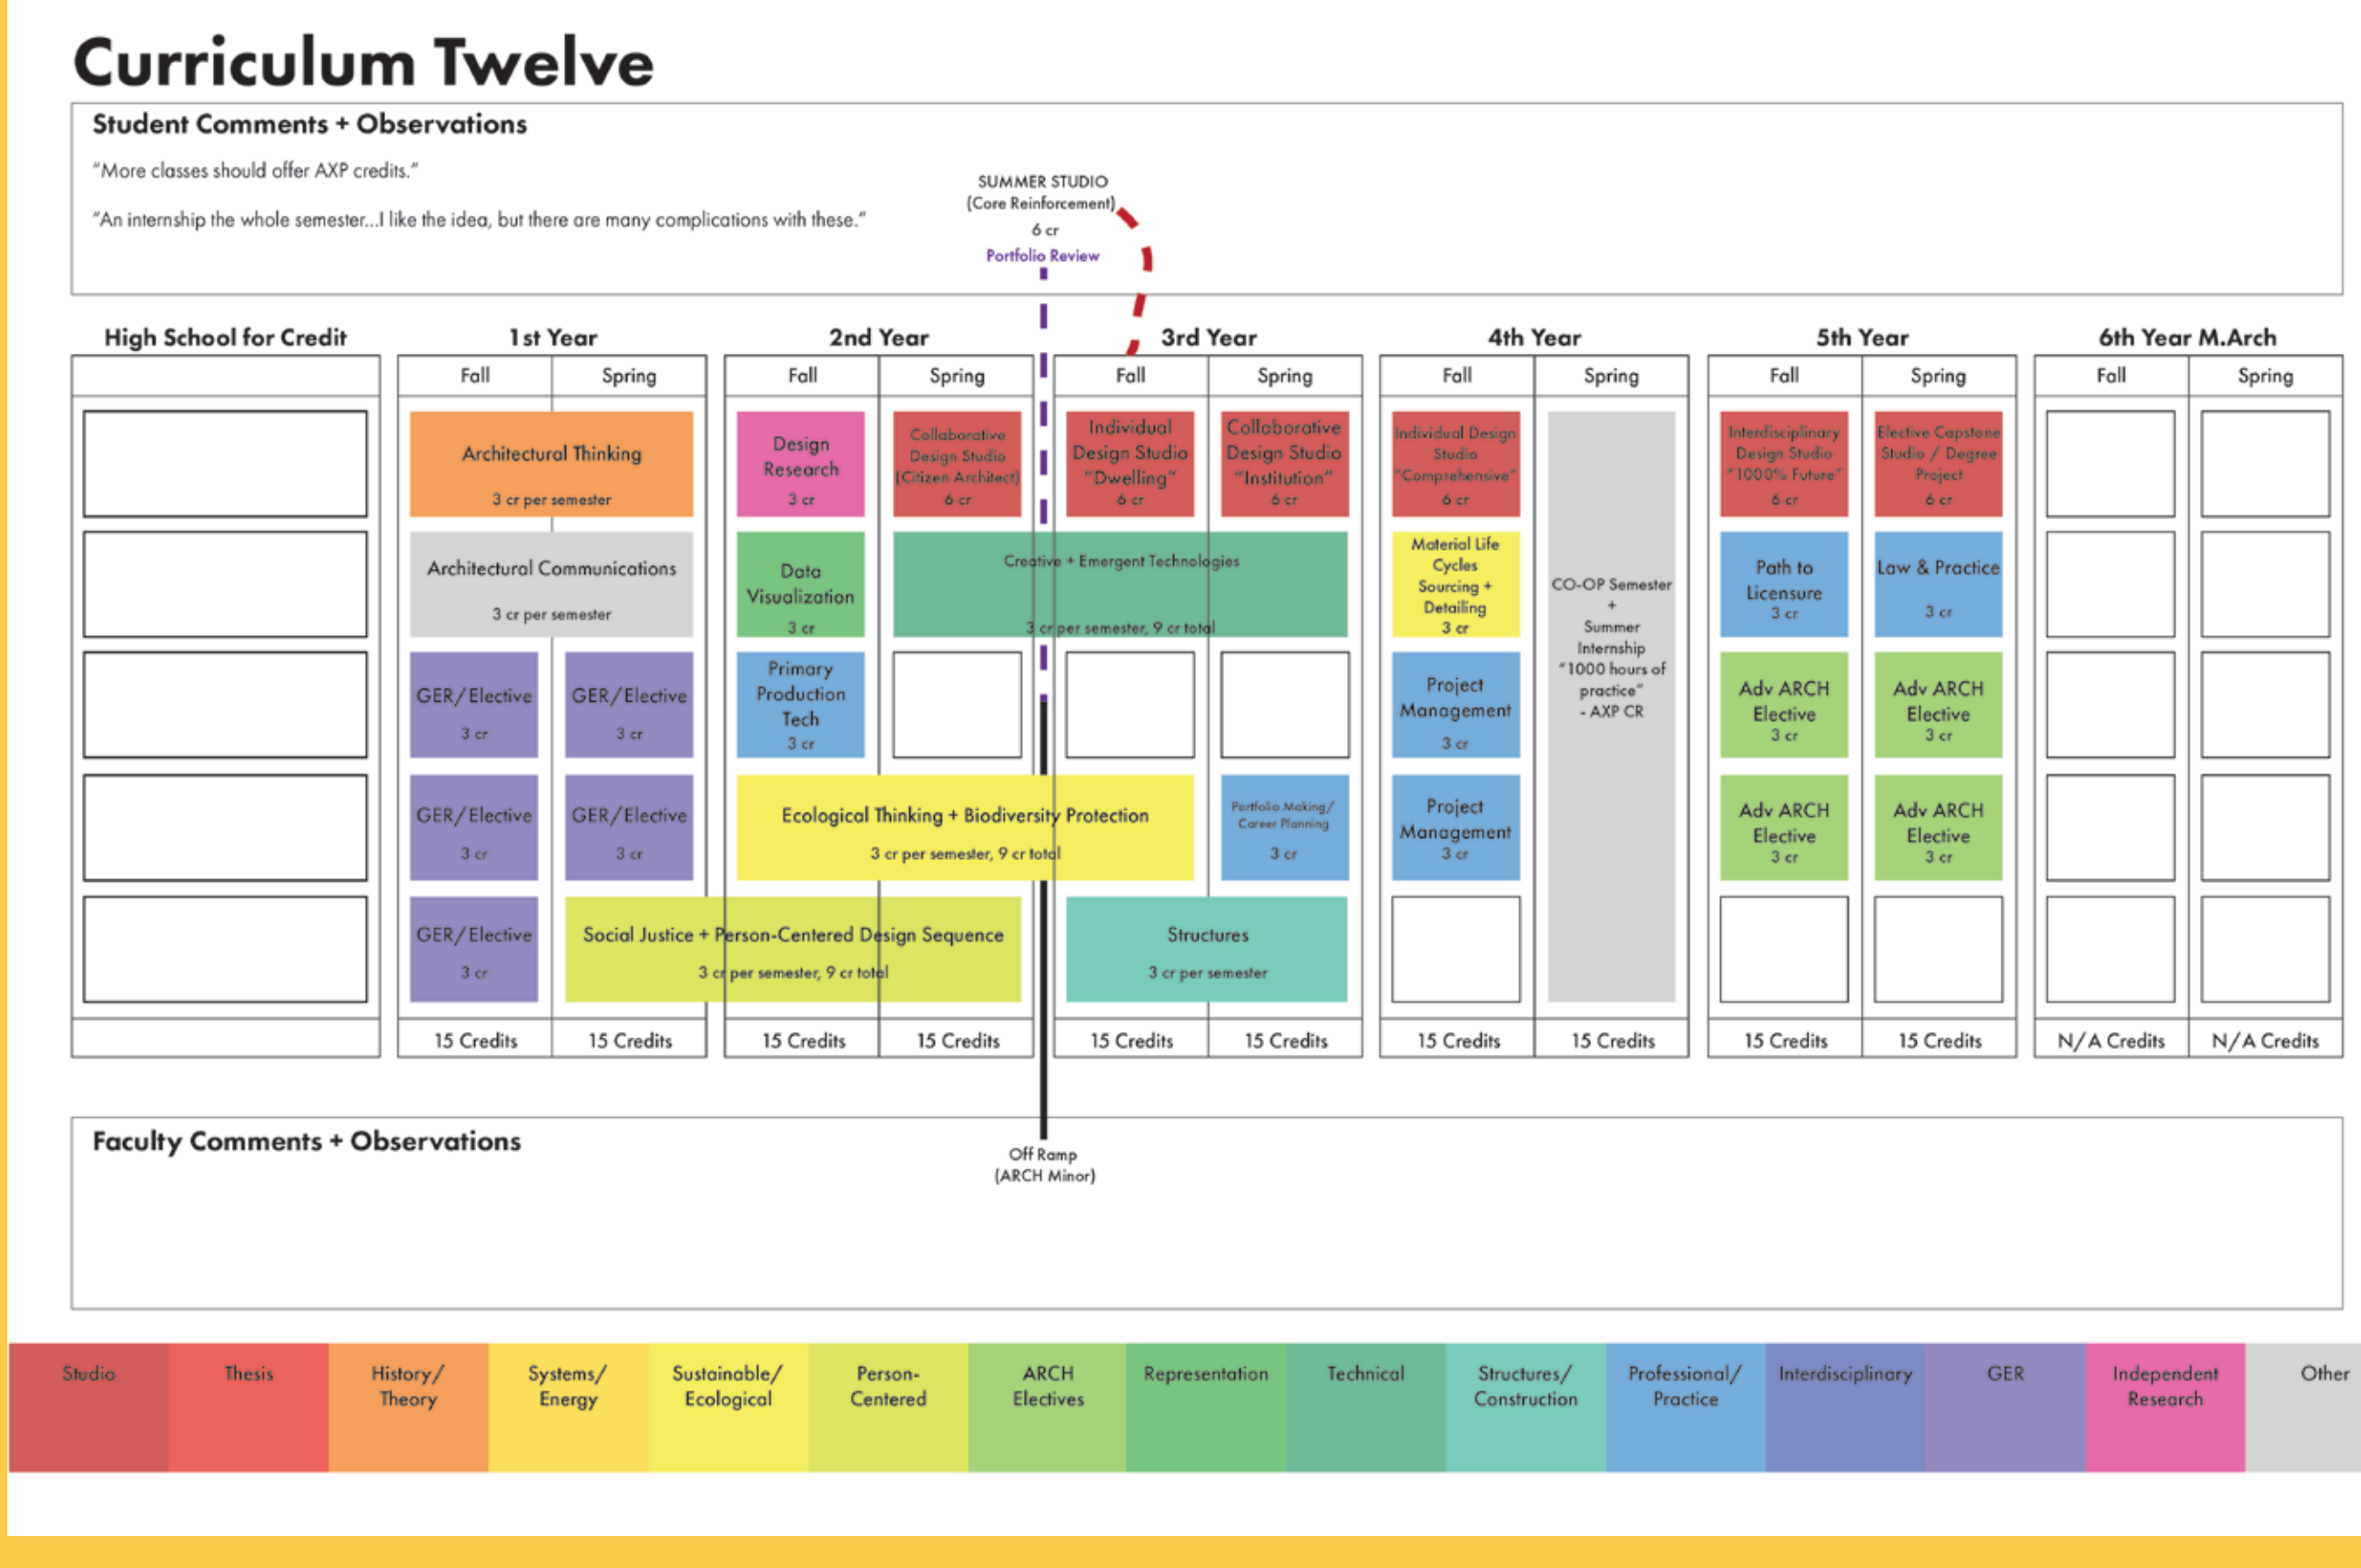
Curriculum Twelve

Student Comments + Observations

"More classes should offer AXP credits."

"An internship the whole semester...I like the idea, but there are many complications with these."

SUMMER STUDIO
(Core Reinforcement)
6 cr
Portfolio Review

| High School for Credit | 1st Year Fall | 1st Year Spring | 2nd Year Fall | 2nd Year Spring | 3rd Year Fall | 3rd Year Spring | 4th Year Fall | 4th Year Spring | 5th Year Fall | 5th Year Spring | 6th Year M.Arch Fall | 6th Year M.Arch Spring |
|---|---|---|---|---|---|---|---|---|---|---|---|---|
| | Architectural Thinking 3 cr per semester | | Design Research 3 cr | Collaborative Design Studio (Citizen Architect) 6 cr | Individual Design Studio "Dwelling" 6 cr | Collaborative Design Studio "Institution" 6 cr | Individual Design Studio "Comprehensive" 6 cr | CO-OP Semester + Summer Internship "1000 hours of practice" - AXP CR | Interdisciplinary Design Studio "1000% Future" 6 cr | Elective Capstone Studio / Degree Project 6 cr | | |
| | Architectural Communications 3 cr per semester | | Data Visualization 3 cr | Creative + Emergent Technologies 3 cr per semester, 9 cr total | | | Material Life Cycles Sourcing + Detailing 3 cr | | Path to Licensure 3 cr | Law & Practice 3 cr | | |
| | GER/Elective 3 cr | GER/Elective 3 cr | Primary Production Tech 3 cr | | | | Project Management 3 cr | | Adv ARCH Elective 3 cr | Adv ARCH Elective 3 cr | | |
| | GER/Elective 3 cr | GER/Elective 3 cr | Ecological Thinking + Biodiversity Protection 3 cr per semester, 9 cr total | | | Portfolio Making/ Career Planning 3 cr | Project Management 3 cr | | Adv ARCH Elective 3 cr | Adv ARCH Elective 3 cr | | |
| | GER/Elective 3 cr | Social Justice + Person-Centered Design Sequence 3 cr per semester, 9 cr total | | | Structures 3 cr per semester | | | | | | | |
| | 15 Credits | 15 Credits | 15 Credits | 15 Credits | 15 Credits | 15 Credits | 15 Credits | 15 Credits | 15 Credits | 15 Credits | N/A Credits | N/A Credits |

Off Ramp
(ARCH Minor)

Faculty Comments + Observations

Studio | Thesis | History/ Theory | Systems/ Energy | Sustainable/ Ecological | Person-Centered | ARCH Electives | Representation | Technical | Structures/ Construction | Professional/ Practice | Interdisciplinary | GER | Independent Research | Other